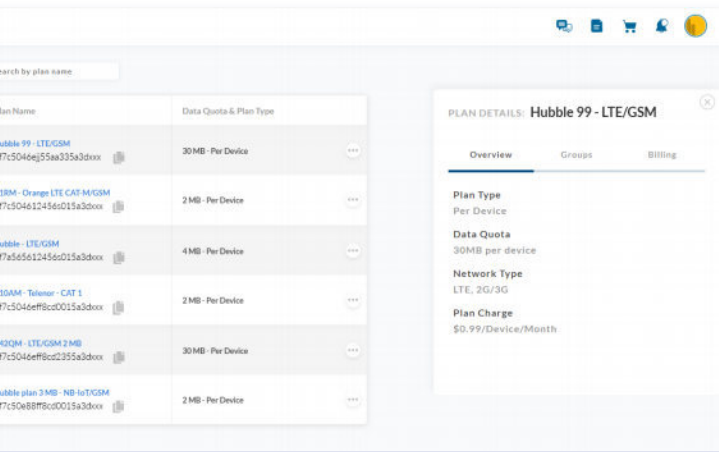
earch by plan name

| lan Name | Data Quota & Plan Type |
|---|---|
| ubble 99 - LTE/GSM f7c5046ej55aa335a3dxxx | 30 MB - Per Device |
| 1RM - Orange LTE CAT-M/GSM f7c504612456s015a3dxxx | 2 MB - Per Device |
| ubble - LTE/GSM f7a56561245 6s015a3dxxx | 4 MB - Per Device |
| 10AM - Telenor - CAT 1 f7c5046eff8cd0015a3dxxx | 2 MB - Per Device |
| 42QM - LTE/GSM 2 MB f7c5046eff8cd2355a3dxxx | 30 MB - Per Device |
| ubble plan 3 MB - NB-IoT/GSM f7c50e88ff8cd0015a3dxxx | 2 MB - Per Device |

PLAN DETAILS: Hubble 99 - LTE/GSM

Overview Groups Billing

Plan Type
Per Device

Data Quota
30MB per device

Network Type
LTE, 2G/3G

Plan Charge
$0.99/Device/Month